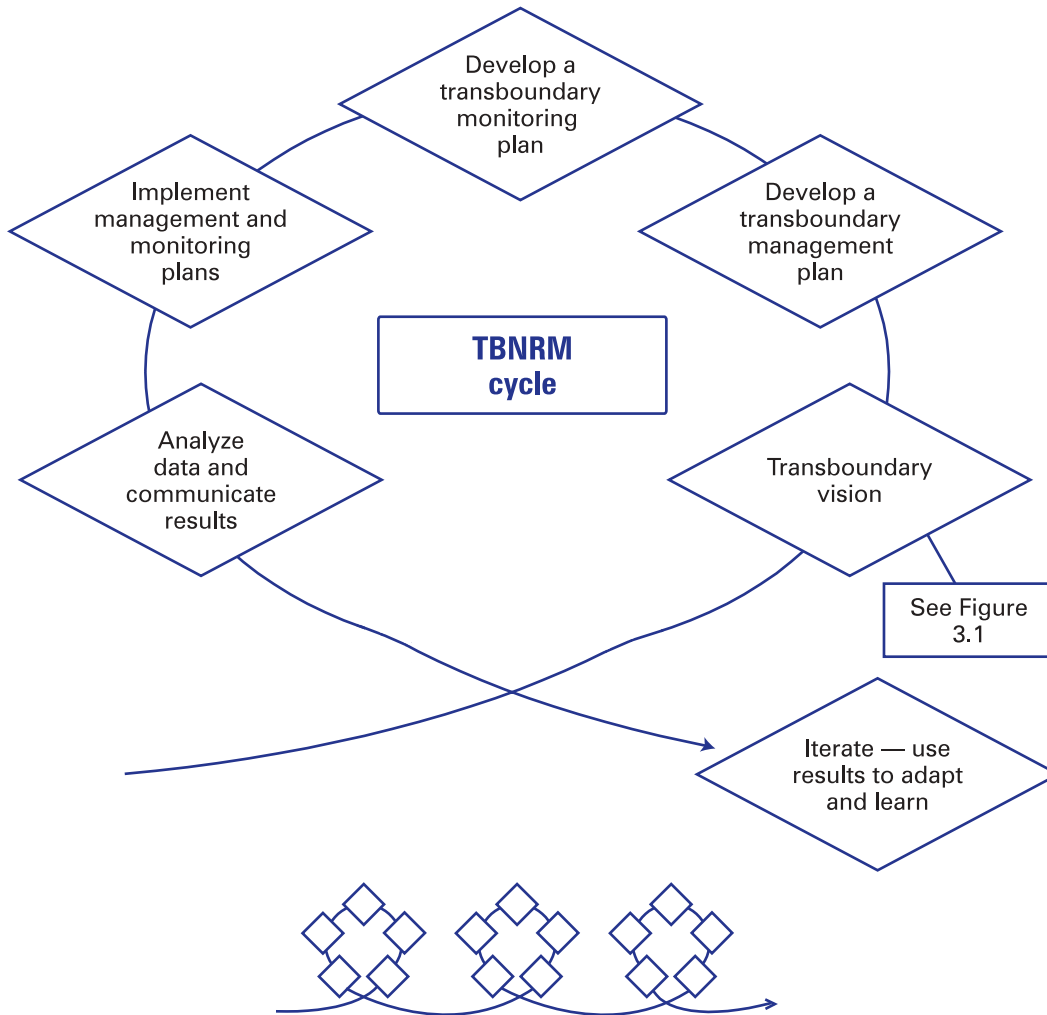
Develop a transboundary monitoring plan

Implement management and monitoring plans

Develop a transboundary management plan

TBNRM cycle

Analyze data and communicate results

Transboundary vision

See Figure 3.1

Iterate — use results to adapt and learn